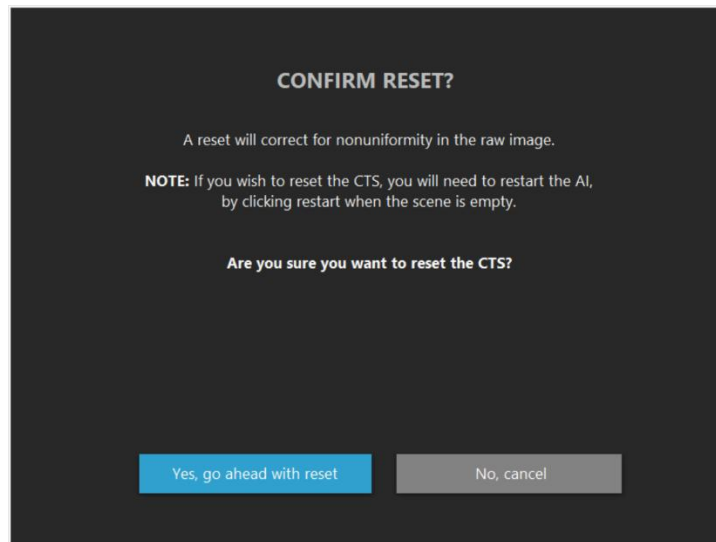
CONFIRM RESET?

A reset will correct for nonuniformity in the raw image.

NOTE: If you wish to reset the CTS, you will need to restart the AI, by clicking restart when the scene is empty.

Are you sure you want to reset the CTS?

Yes, go ahead with reset

No, cancel